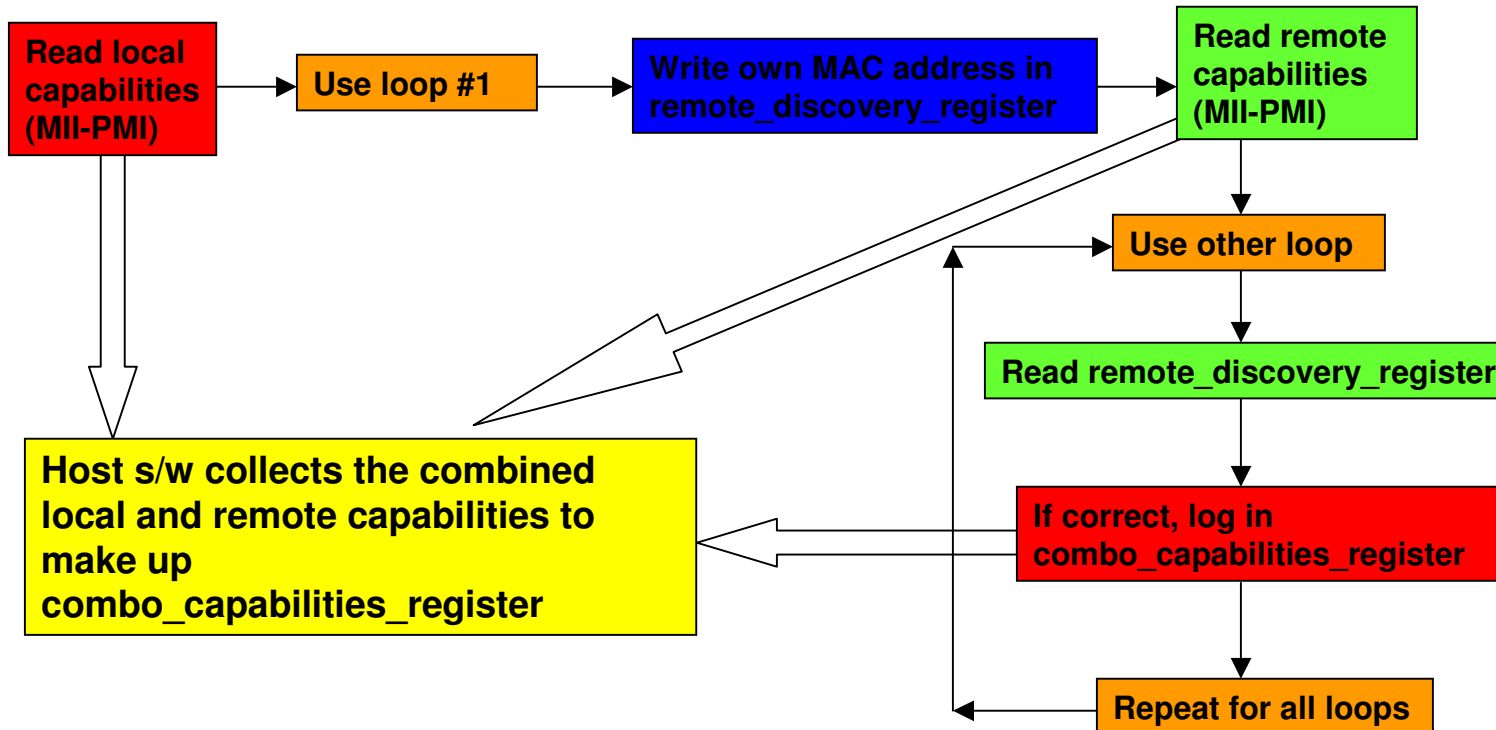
Read local capabilities (MII-PMI)

Use loop #1

Write own MAC address in remote_discovery_register

Read remote capabilities (MII-PMI)

Use other loop

Read remote_discovery_register

Host s/w collects the combined local and remote capabilities to make up combo_capabilities_register

If correct, log in combo_capabilities_register

Repeat for all loops